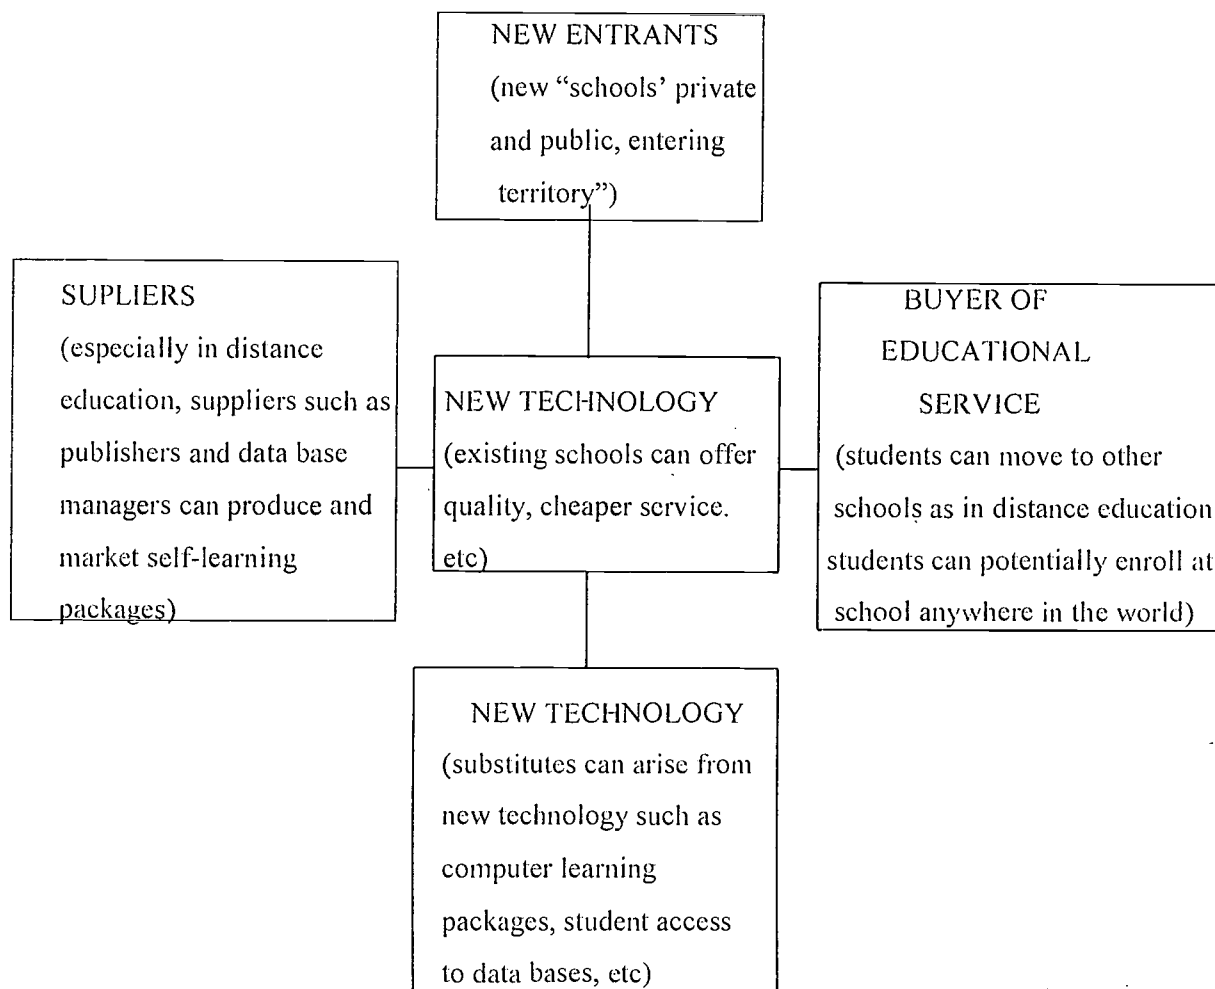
NEW ENTRANTS
(new "schools' private and public, entering territory")

SUPLIERS
(especially in distance education, suppliers such as publishers and data base managers can produce and market self-learning packages)

NEW TECHNOLOGY
(existing schools can offer quality, cheaper service. etc)

BUYER OF EDUCATIONAL SERVICE
(students can move to other schools as in distance education students can potentially enroll at school anywhere in the world)

NEW TECHNOLOGY
(substitutes can arise from new technology such as computer learning packages, student access to data bases, etc)